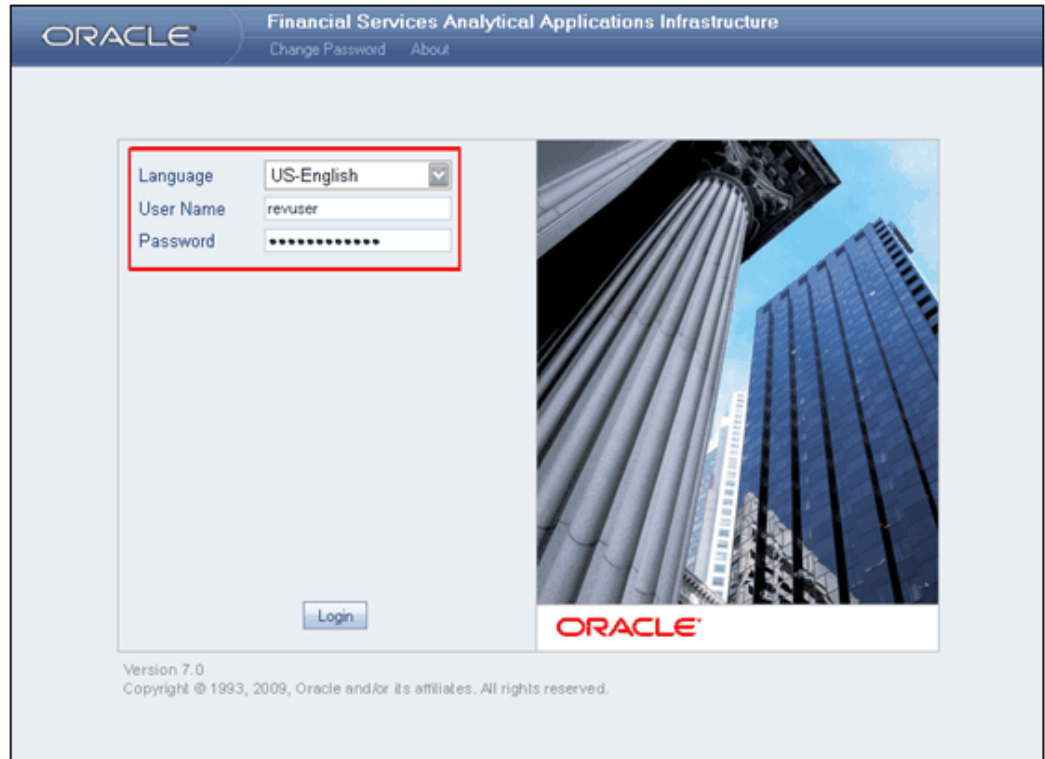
ORACLE

Financial Services Analytical Applications Infrastructure

Change Password About

Language US-English

User Name revuser

Password •••••••••••••

Login

ORACLE

Version 7.0

Copyright © 1993, 2009, Oracle and/or its affiliates. All rights reserved.